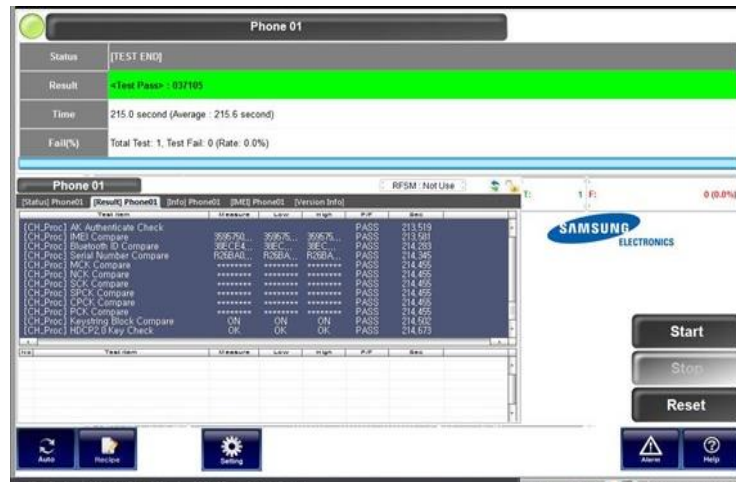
Phone 01

| Status | [TEST END] |
|---|---|
| Result | <Test Pass> : 037105 |
| Time | 215.0 second (Average : 215.6 second) |
| Fail(%) | Total Test: 1, Test Fail: 0 (Rate: 0.0%) |

Phone 01

RFSM : Not Use

T: 1 F: 0 (0.0%)

[Status] Phone01 [Result] Phone01 [Info] Phone01 [IMEI] Phone01 [Version Info]

| Test Item | Measure | Low | High | P/F | Sec |
|---|---|---|---|---|---|
| [CH_Proc] AK Authenticate Check | | | | PASS | 213.519 |
| [CH_Proc] IMEI Compare | 3595750... | 359575... | 359575... | PASS | 213.581 |
| [CH_Proc] Bluetooth ID Compare | 38ECE4... | 38EC... | 38EC... | PASS | 214.283 |
| [CH_Proc] Serial Number Compare | R26BA0... | R26BA... | R26BA... | PASS | 214.345 |
| [CH_Proc] MCK Compare | ******** | ******** | ******** | PASS | 214.455 |
| [CH_Proc] NCK Compare | ******** | ******** | ******** | PASS | 214.455 |
| [CH_Proc] SCK Compare | ******** | ******** | ******** | PASS | 214.455 |
| [CH_Proc] SPCK Compare | ******** | ******** | ******** | PASS | 214.455 |
| [CH_Proc] CPCK Compare | ******** | ******** | ******** | PASS | 214.455 |
| [CH_Proc] PCK Compare | ******** | ******** | ******** | PASS | 214.455 |
| [CH_Proc] Keystring Block Compare | ON | ON | ON | PASS | 214.502 |
| [CH_Proc] HDCP2.0 Key Check | OK | OK | OK | PASS | 214.673 |

| No | Test Item | Measure | Low | High | P/F | Sec |
|---|---|---|---|---|---|---|

SAMSUNG ELECTRONICS

Start
Stop
Reset

Auto
Recipe
Setting
Alarm
Help